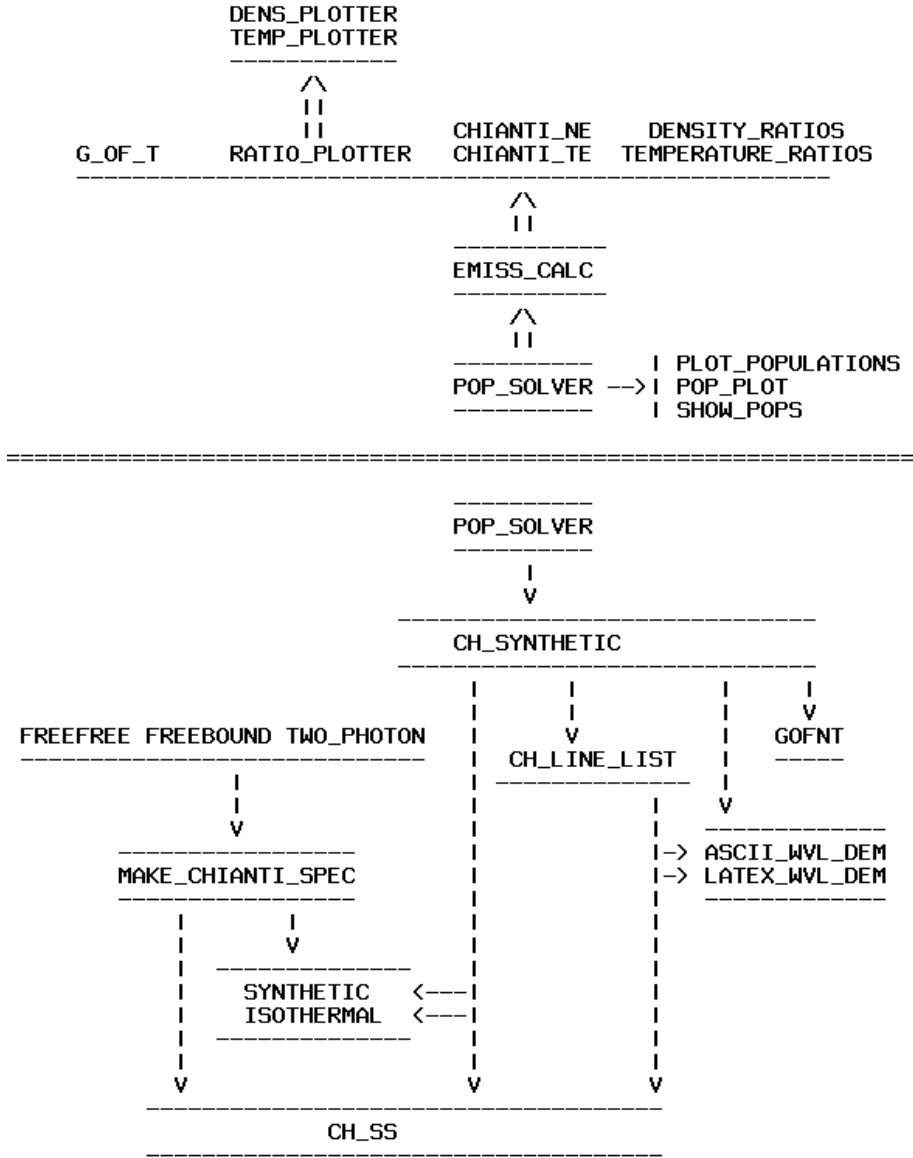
DENS_PLOTTER
TEMP_PLOTTER

G_OF_T RATIO_PLOTTER CHIANTI_NE CHIANTI_TE DENSITY_RATIOS TEMPERATURE_RATIOS

EMISS_CALC

POP_SOLVER --> | PLOT_POPULATIONS | POP_PLOT | SHOW_POPS

POP_SOLVER

CH_SYNTHETIC

FREEFREE FREEBOUND TWO_PHOTON

CH_LINE_LIST

GOFNT

MAKE_CHIANTI_SPEC

|-> ASCII_WVL_DEM
|-> LATEX_WVL_DEM

SYNTHETIC <---|
ISOTHERMAL <---|

CH_SS